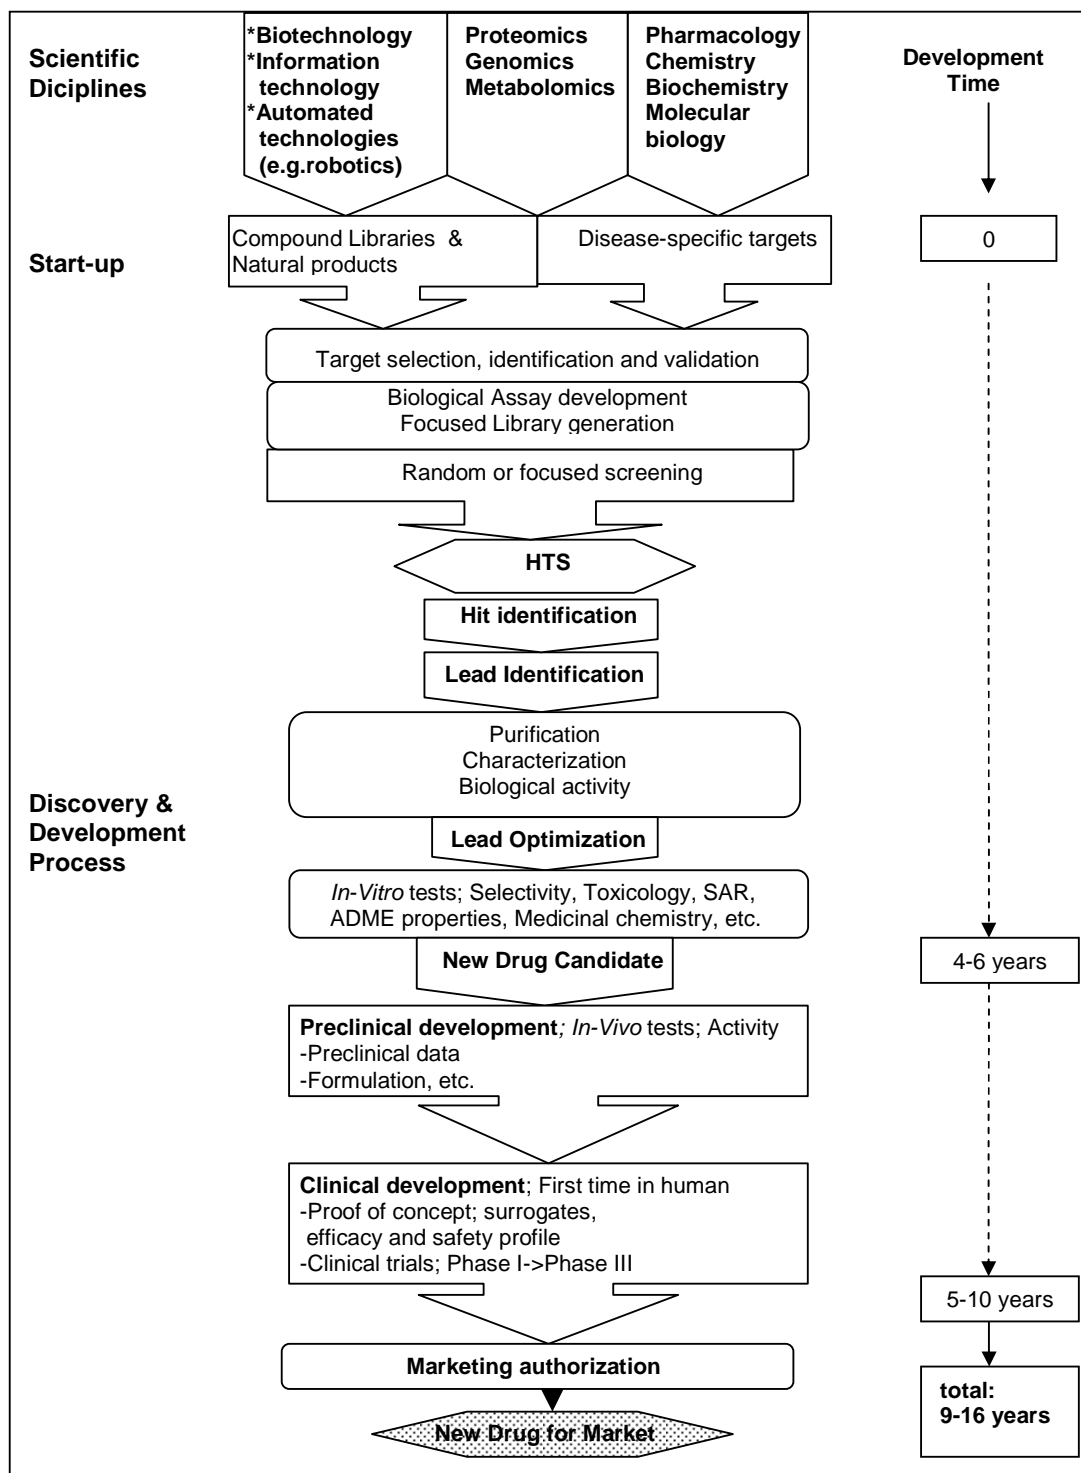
Scientific Diciplines

*Biotechnology
*Information technology
*Automated technologies (e.g.robotics)

Proteomics
Genomics
Metabolomics

Pharmacology
Chemistry
Biochemistry
Molecular biology

Development Time

Start-up

Compound Libraries & Natural products

Disease-specific targets

0

Target selection, identification and validation

Biological Assay development
Focused Library generation

Random or focused screening

HTS

Hit identification

Lead Identification

Purification
Characterization
Biological activity

Discovery & Development Process

Lead Optimization

In-Vitro tests; Selectivity, Toxicology, SAR, ADME properties, Medicinal chemistry, etc.

New Drug Candidate

4-6 years

Preclinical development; In-Vivo tests; Activity
-Preclinical data
-Formulation, etc.

Clinical development; First time in human
-Proof of concept; surrogates, efficacy and safety profile
-Clinical trials; Phase I->Phase III

5-10 years

Marketing authorization

total: 9-16 years

New Drug for Market